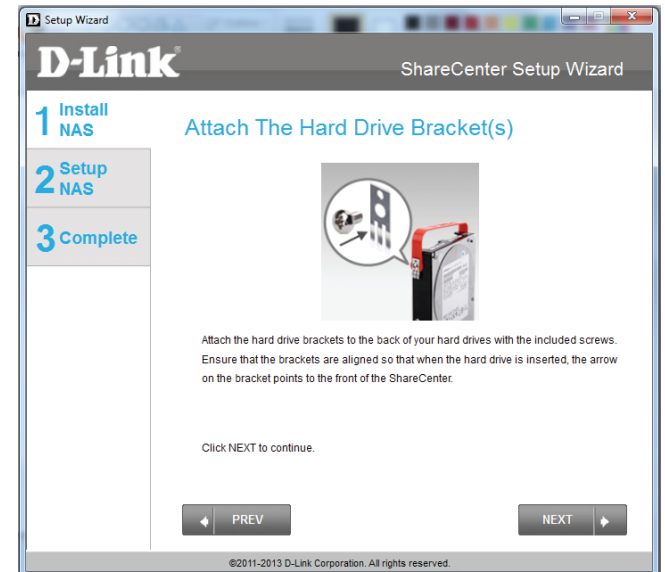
Setup Wizard

D-Link

ShareCenter Setup Wizard

1 Install NAS

2 Setup NAS

3 Complete

Attach The Hard Drive Bracket(s)

Attach the hard drive brackets to the back of your hard drives with the included screws. Ensure that the brackets are aligned so that when the hard drive is inserted, the arrow on the bracket points to the front of the ShareCenter.

Click NEXT to continue.

PREV

NEXT

©2011-2013 D-Link Corporation. All rights reserved.